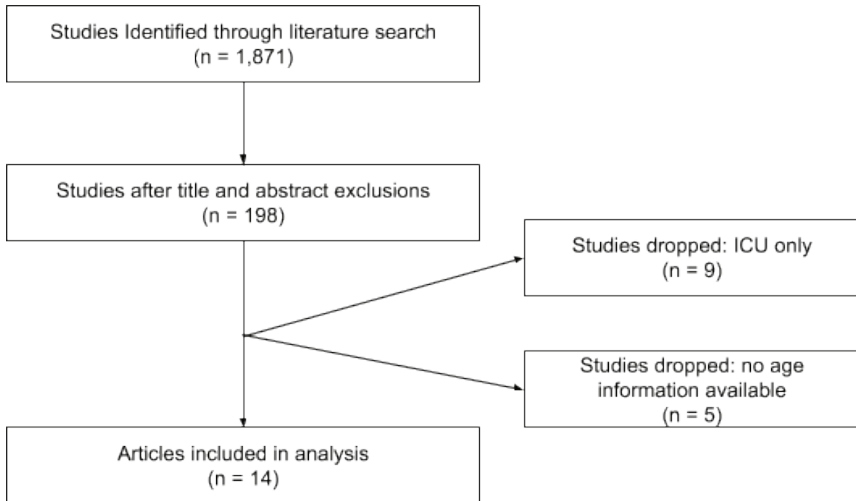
Studies Identified through literature search
(n = 1,871)

Studies after title and abstract exclusions
(n = 198)

Studies dropped: ICU only
(n = 9)

Studies dropped: no age information available
(n = 5)

Articles included in analysis
(n = 14)